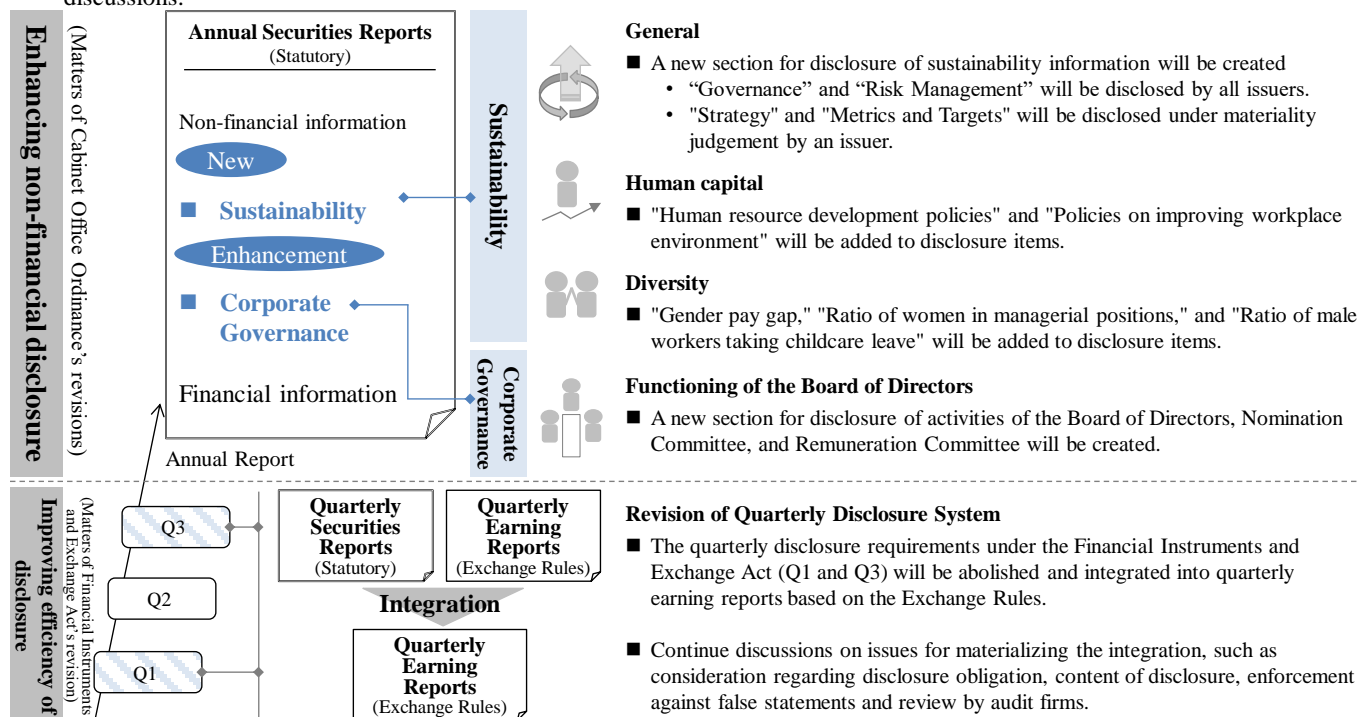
discussions.

Enhancing non-financial disclosure

(Matters of Cabinet Office Ordinance's revisions)

Annual Securities Reports
(Statutory)

Non-financial information

New

■ Sustainability

Enhancement

■ Corporate Governance

Financial information

Annual Report

Sustainability

Corporate Governance

General

■ A new section for disclosure of sustainability information will be created
• "Governance" and "Risk Management" will be disclosed by all issuers.
• "Strategy" and "Metrics and Targets" will be disclosed under materiality judgement by an issuer.

Human capital

■ "Human resource development policies" and "Policies on improving workplace environment" will be added to disclosure items.

Diversity

■ "Gender pay gap," "Ratio of women in managerial positions," and "Ratio of male workers taking childcare leave" will be added to disclosure items.

Functioning of the Board of Directors

■ A new section for disclosure of activities of the Board of Directors, Nomination Committee, and Remuneration Committee will be created.

Improving efficiency of disclosure

(Matters of Financial Instruments and Exchange Act's revision)

Q3

Q2

Q1

Quarterly Securities Reports
(Statutory)

Quarterly Earning Reports
(Exchange Rules)

Integration

Quarterly Earning Reports
(Exchange Rules)

Revision of Quarterly Disclosure System

■ The quarterly disclosure requirements under the Financial Instruments and Exchange Act (Q1 and Q3) will be abolished and integrated into quarterly earning reports based on the Exchange Rules.

■ Continue discussions on issues for materializing the integration, such as consideration regarding disclosure obligation, content of disclosure, enforcement against false statements and review by audit firms.